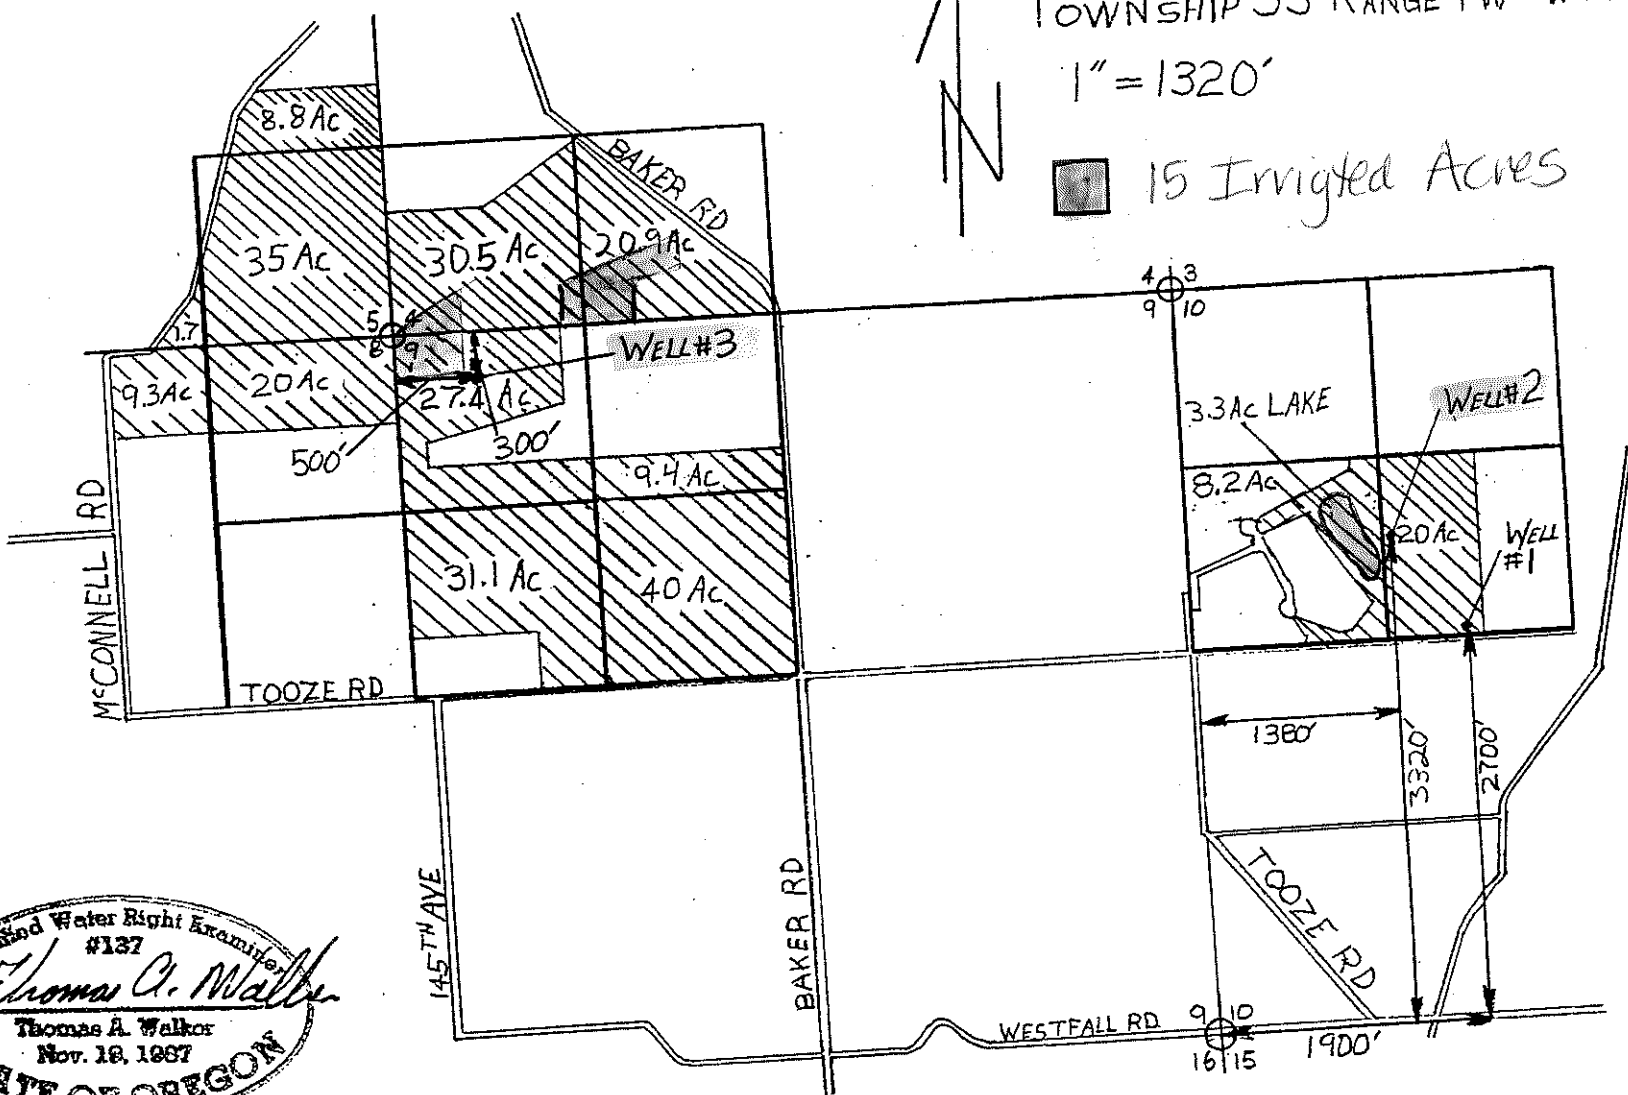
TOWNSHIP 3S RANGE 1W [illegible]
1" = 1320'
15 Irrigted Acres
8.8 Ac
BAKER RD
35 Ac
30.5 Ac
20.9 Ac
4 3
9 10
5
8 9
1.7
WELL #3
9.3 Ac
20 Ac
27.4 Ac
3.3 Ac LAKE
WELL #2
500'
300'
9.4 Ac
8.2 Ac
20 Ac
WELL #1
McCONNELL RD
31.1 Ac
40 Ac
TOOZE RD
1380'
3320'
2700'
TOOZE RD
145TH AVE
BAKER RD
WESTFALL RD
9 10
16 15
1900'
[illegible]and Water Right Examiner
#137
Thomas A. Walker
Thomas A. Walker
Nov. 18, 1987
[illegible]TE OF OREGON